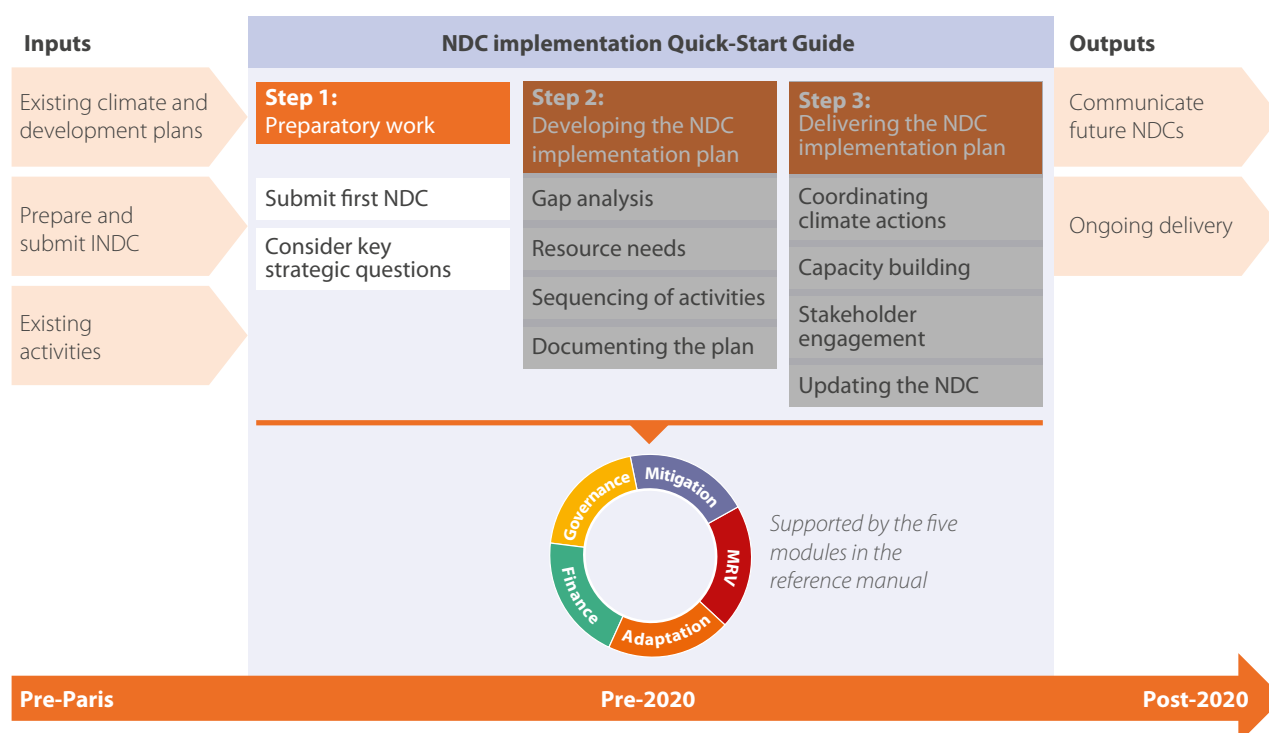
Inputs

Existing climate and development plans

Prepare and submit INDC

Existing activities

NDC implementation Quick-Start Guide

Step 1:
Preparatory work

Submit first NDC

Consider key strategic questions

Step 2:
Developing the NDC implementation plan

Gap analysis

Resource needs

Sequencing of activities

Documenting the plan

Step 3:
Delivering the NDC implementation plan

Coordinating climate actions

Capacity building

Stakeholder engagement

Updating the NDC

Governance
Mitigation
MRV
Adaptation
Finance

Supported by the five modules in the reference manual

Outputs

Communicate future NDCs

Ongoing delivery

Pre-Paris
Pre-2020
Post-2020